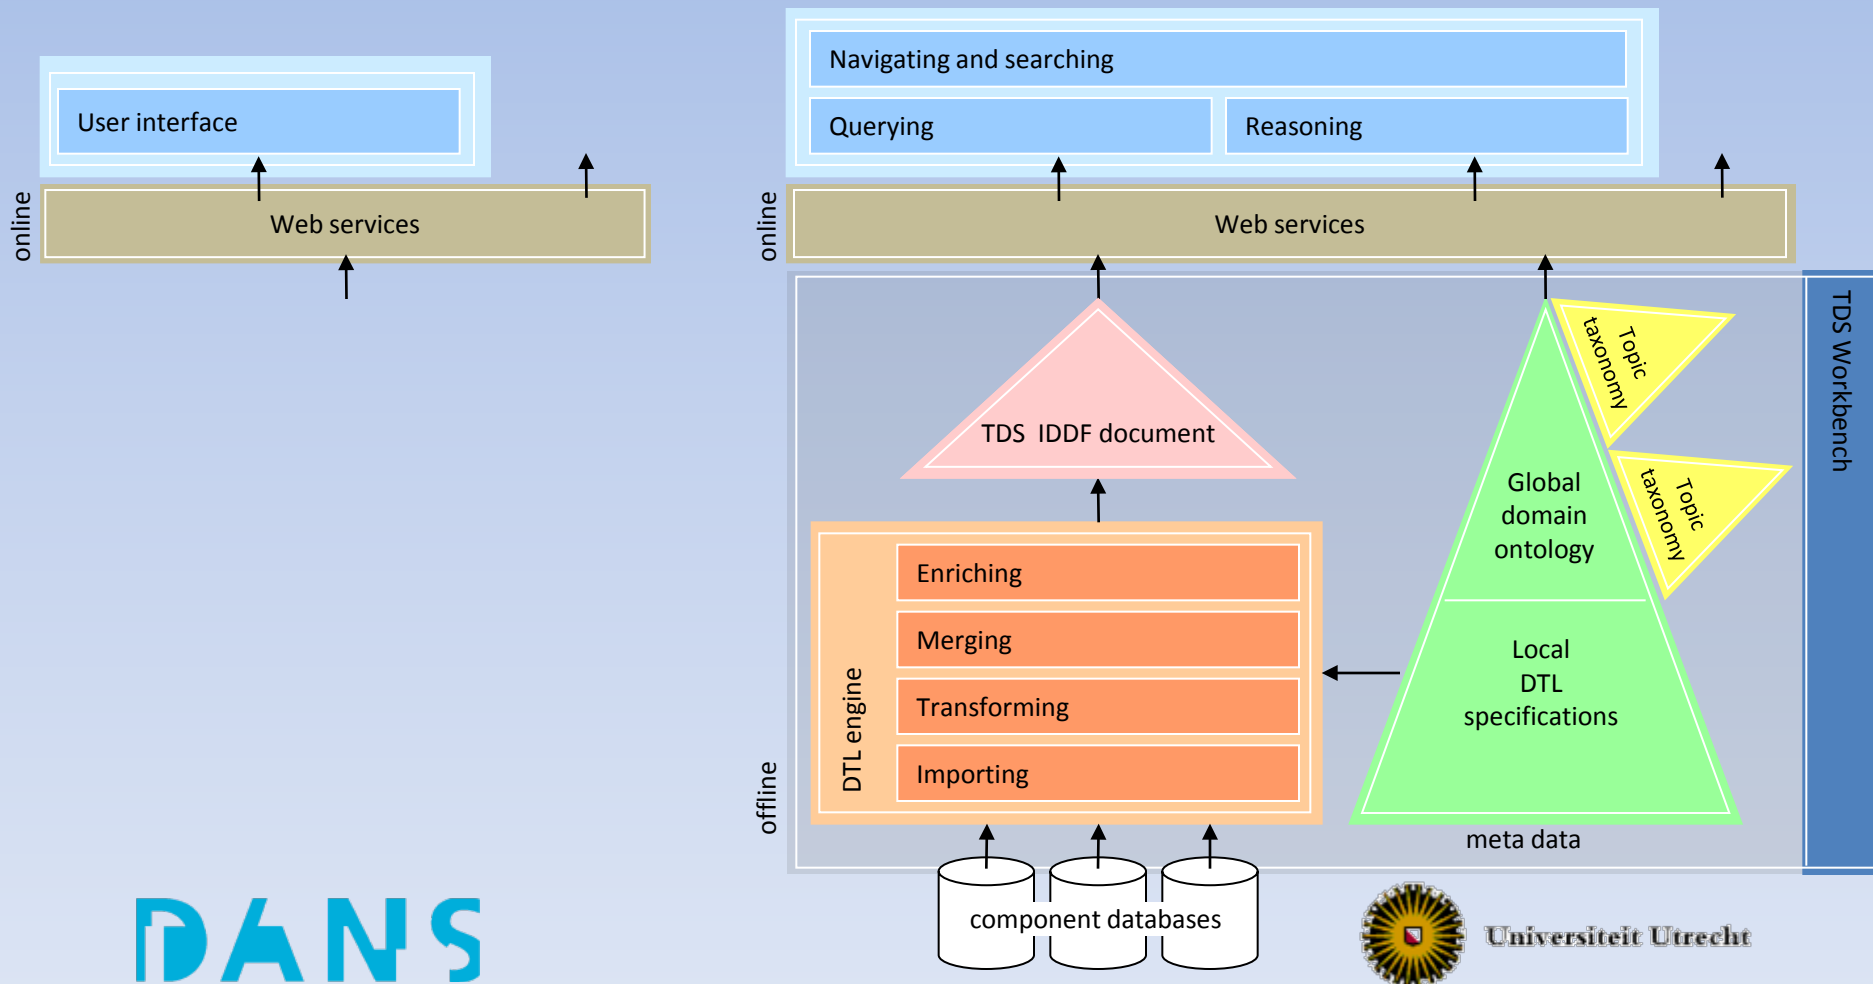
User interface

online

Web services

Navigating and searching

Querying

Reasoning

online

Web services

TDS Workbench

TDS IDDF document

Topic taxonomy

Topic taxonomy

Global domain ontology

Local DTL specifications

meta data

DTL engine

Enriching

Merging

Transforming

Importing

offline

component databases

DANS

Universiteit Utrecht